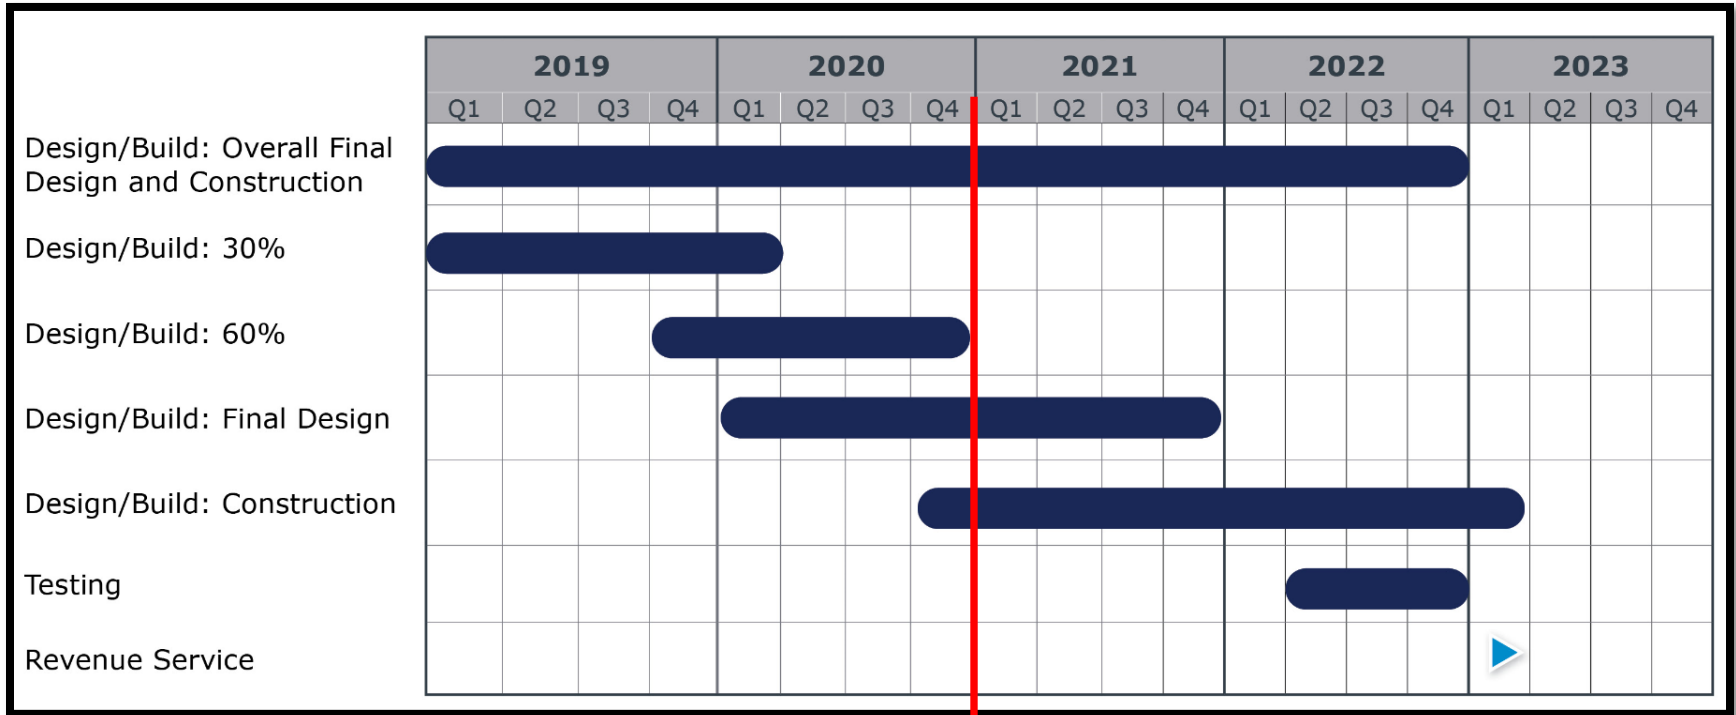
| | 2019 | | | | 2020 | | | | 2021 | | | | 2022 | | | | 2023 | | | |
|---|---|---|---|---|---|---|---|---|---|---|---|---|---|---|---|---|---|---|---|---|
| | Q1 | Q2 | Q3 | Q4 | Q1 | Q2 | Q3 | Q4 | Q1 | Q2 | Q3 | Q4 | Q1 | Q2 | Q3 | Q4 | Q1 | Q2 | Q3 | Q4 |
| Design/Build: Overall Final Design and Construction | | | | | | | | | | | | | | | | | | | | |
| Design/Build: 30% | | | | | | | | | | | | | | | | | | | | |
| Design/Build: 60% | | | | | | | | | | | | | | | | | | | | |
| Design/Build: Final Design | | | | | | | | | | | | | | | | | | | | |
| Design/Build: Construction | | | | | | | | | | | | | | | | | | | | |
| Testing | | | | | | | | | | | | | | | | | | | | |
| Revenue Service | | | | | | | | | | | | | | | | | | | | |